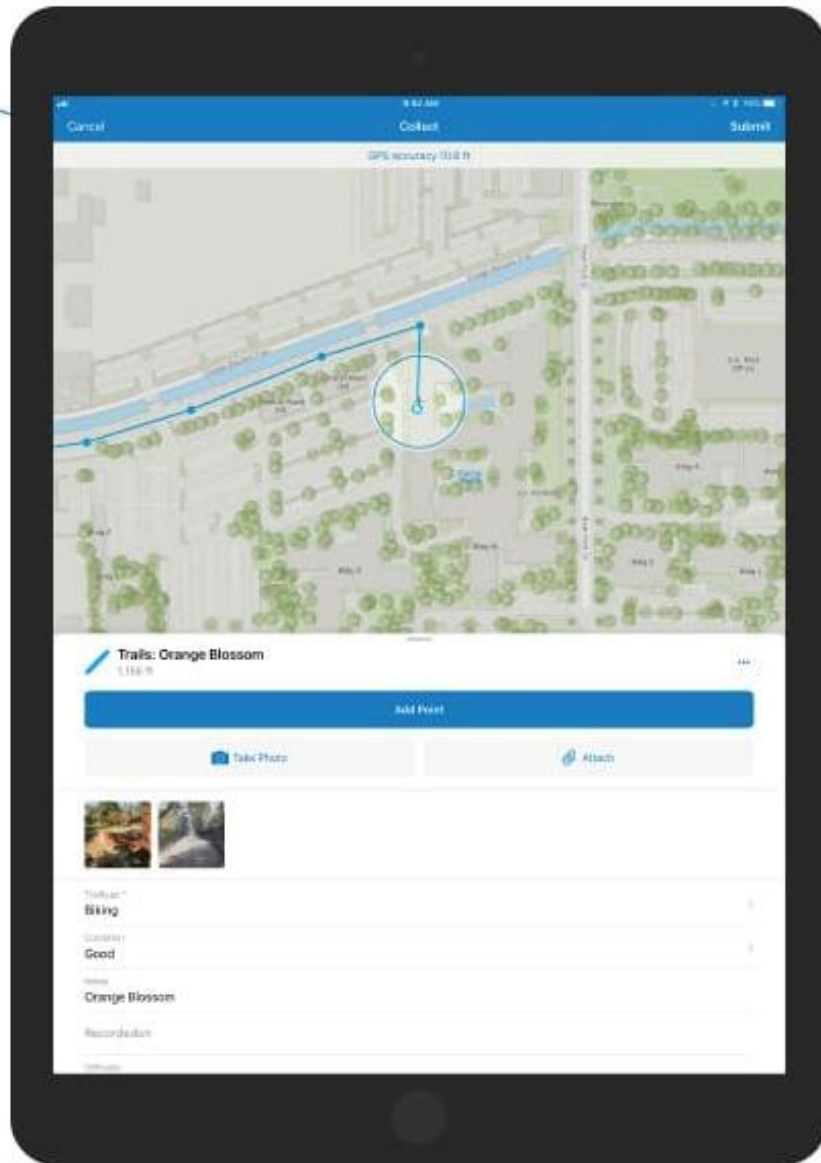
9:52 AM

Cancel

Collect

Submit

GPS accuracy 13.8 ft

Trails: Orange Blossom

1,166 ft

Add Point

Take Photo

Attach

Trail use *

Biking

Condition

Good

Name

Orange Blossom

Recordedon

Difficulty